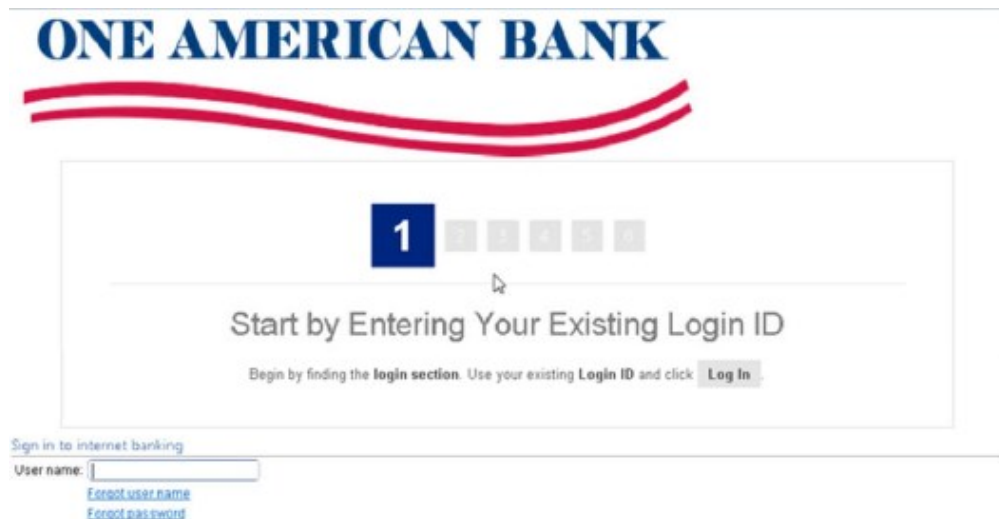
ONE AMERICAN BANK

1 2 3 4 5 6

Start by Entering Your Existing Login ID

Begin by finding the login section. Use your existing Login ID and click Log In.

Sign in to internet banking

User name:

Forgot user name

Forgot password